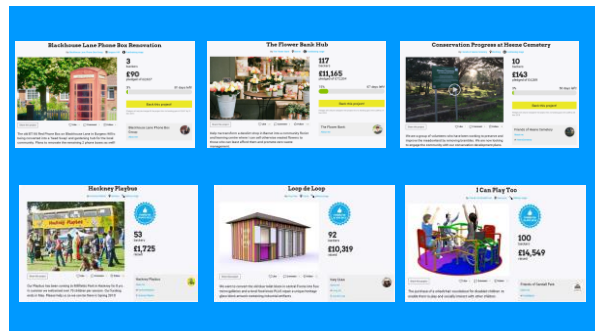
Blackhouse Lane Phone Box Renovation

3
backers
£90
pledged of £1,500
6%
Back this project
Blackhouse Lane Phone Box Group

The Flower Bank Hub

117
backers
£11,165
pledged of £75,000
15%
Back this project
The Flower Bank

Conservation Progress at Hearse Cemetery

10
backers
£143
pledged of £1,500
Back this project
Friends of Hearse Cemetery

Hackney Playbus

53
backers
£1,725
pledged
Hackney Playbus

Loop de Loop

92
backers
£10,319
pledged

I Can Play Too

100
backers
£14,549
pledged
Friends of Gaddall Park